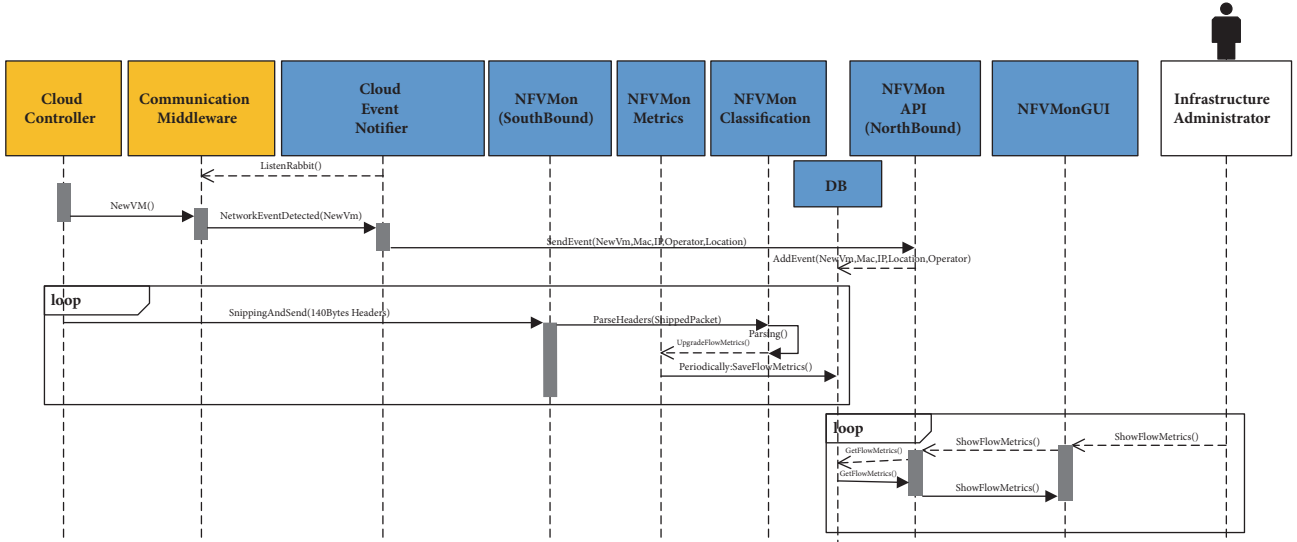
Cloud Controller

Communication Middleware

Cloud Event Notifier

NFVMon (SouthBound)

NFVMon Metrics

NFVMon Classification

NFVMon API (NorthBound)

NFVMonGUI

Infrastructure Administrator

DB

ListenRabbit()

NewVM()

NetworkEventDetected(NewVm)

SendEvent(NewVm,Mac,IP,Operator,Location)

AddEvent(NewVm,Mac,IP,Location,Operator)

loop

SnippingAndSend(140Bytes Headers)

ParseHeaders(ShippedPacket)

Parsing()

UpgradeFlowMetrics()

Periodically:SaveFlowMetrics()

loop

ShowFlowMetrics()

ShowFlowMetrics()

GetFlowMetrics()

GetFlowMetrics()

ShowFlowMetrics()